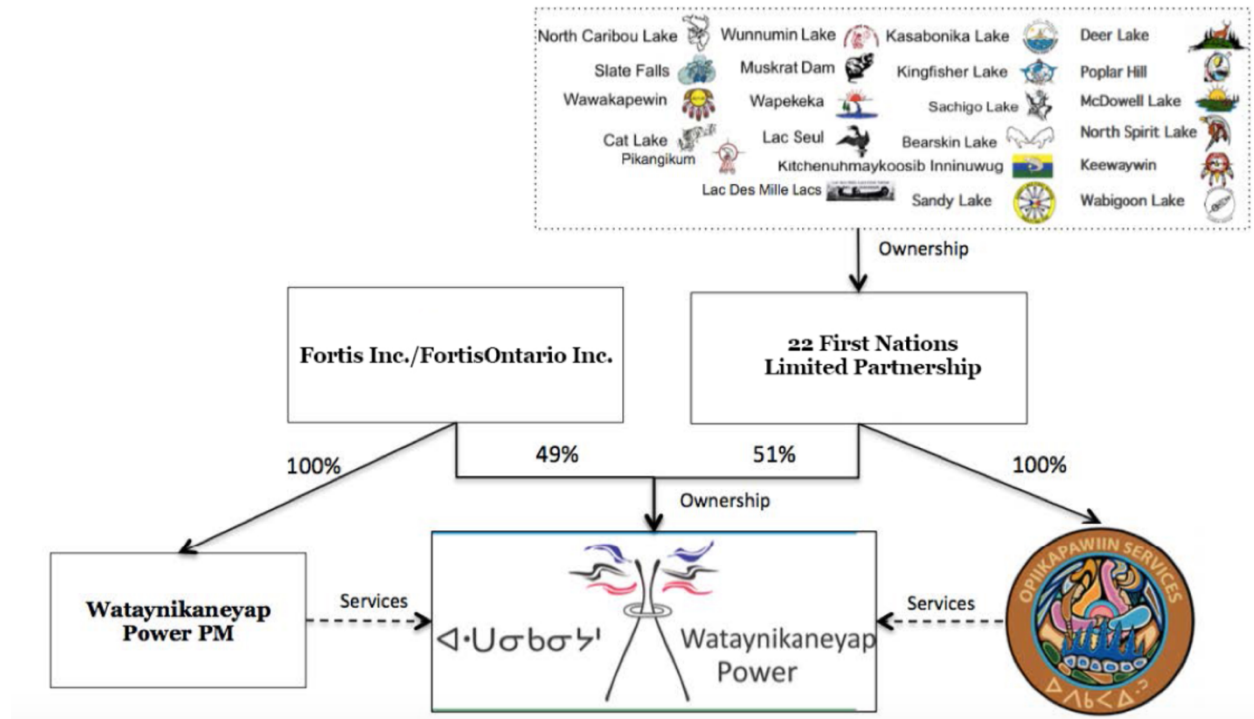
North Caribou Lake
Wunnumin Lake
Kasabonika Lake
Deer Lake
Slate Falls
Muskrat Dam
Kingfisher Lake
Poplar Hill
Wawakapewin
Wapekeka
Sachigo Lake
McDowell Lake
Cat Lake
Lac Seul
Bearskin Lake
North Spirit Lake
Pikangikum
Kitchenuhmaykoosib Inninuwug
Keewaywin
Lac Des Mille Lacs
Sandy Lake
Wabigoon Lake

Ownership

Fortis Inc./FortisOntario Inc.

22 First Nations Limited Partnership

100%
49%
51%
100%

Ownership

Wataynikaneyap Power PM

Services

ᐊᐧᑌᓂᑲᓂᔭᑊ
Wataynikaneyap Power

Services

OPIIKAPAWIIN SERVICES
ᐅᐱᑲᐸᐎᐣ